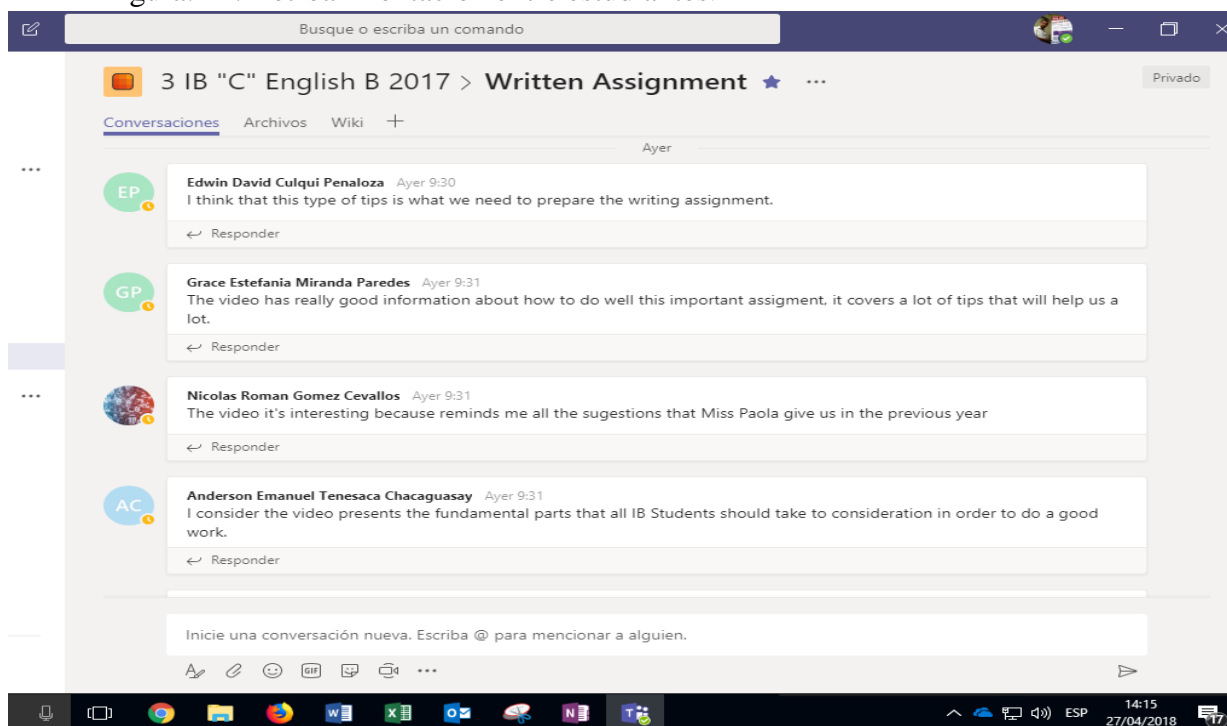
Busque o escriba un comando

3 IB "C" English B 2017 > Written Assignment ★ ···

Privado

Conversaciones Archivos Wiki +

Ayer

EP
Edwin David Culqui Penaloza Ayer 9:30
I think that this type of tips is what we need to prepare the writing assignment.
Responder

GP
Grace Estefania Miranda Paredes Ayer 9:31
The video has really good information about how to do well this important assigment, it covers a lot of tips that will help us a lot.
Responder

Nicolas Roman Gomez Cevallos Ayer 9:31
The video it's interesting because reminds me all the sugestions that Miss Paola give us in the previous year
Responder

AC
Anderson Emanuel Tenesaca Chacaguasay Ayer 9:31
I consider the video presents the fundamental parts that all IB Students should take to consideration in order to do a good work.
Responder

Inicie una conversación nueva. Escriba @ para mencionar a alguien.

ESP 14:15 27/04/2018